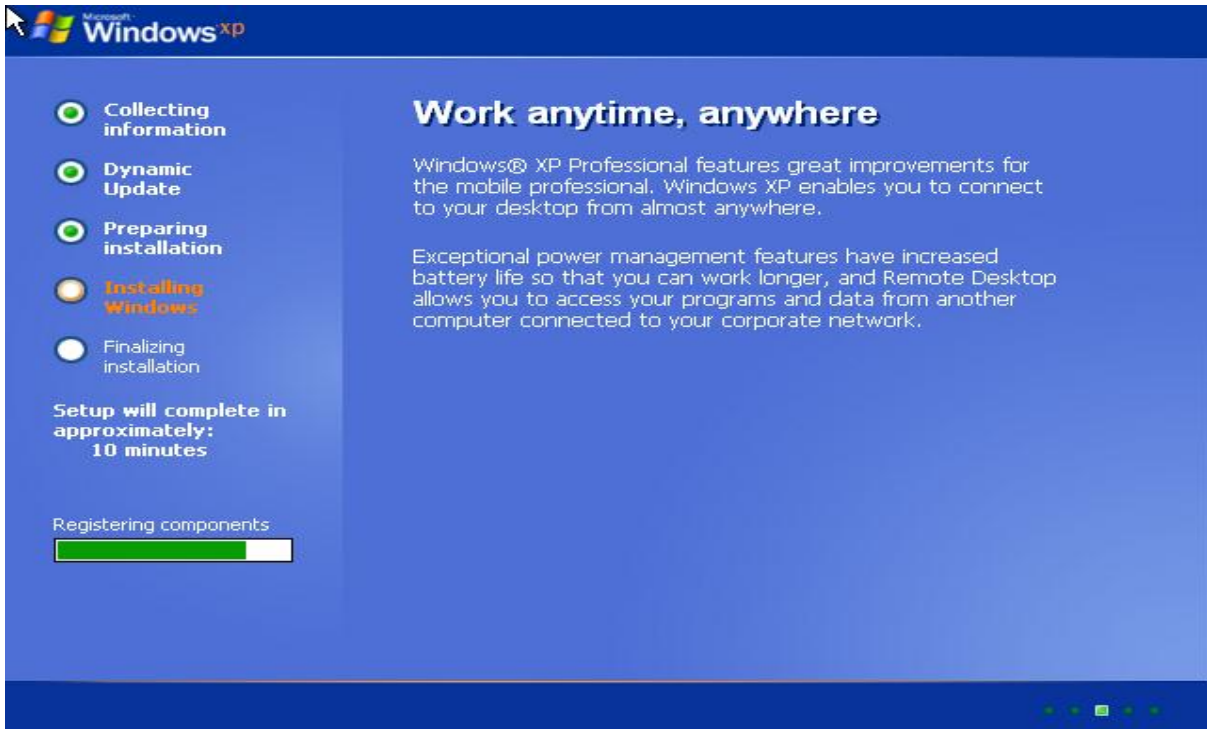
Microsoft Windows xp

Collecting information

Dynamic Update

Preparing installation

Installing Windows

Finalizing installation

Setup will complete in approximately: 10 minutes

Registering components

Work anytime, anywhere

Windows® XP Professional features great improvements for the mobile professional. Windows XP enables you to connect to your desktop from almost anywhere.

Exceptional power management features have increased battery life so that you can work longer, and Remote Desktop allows you to access your programs and data from another computer connected to your corporate network.